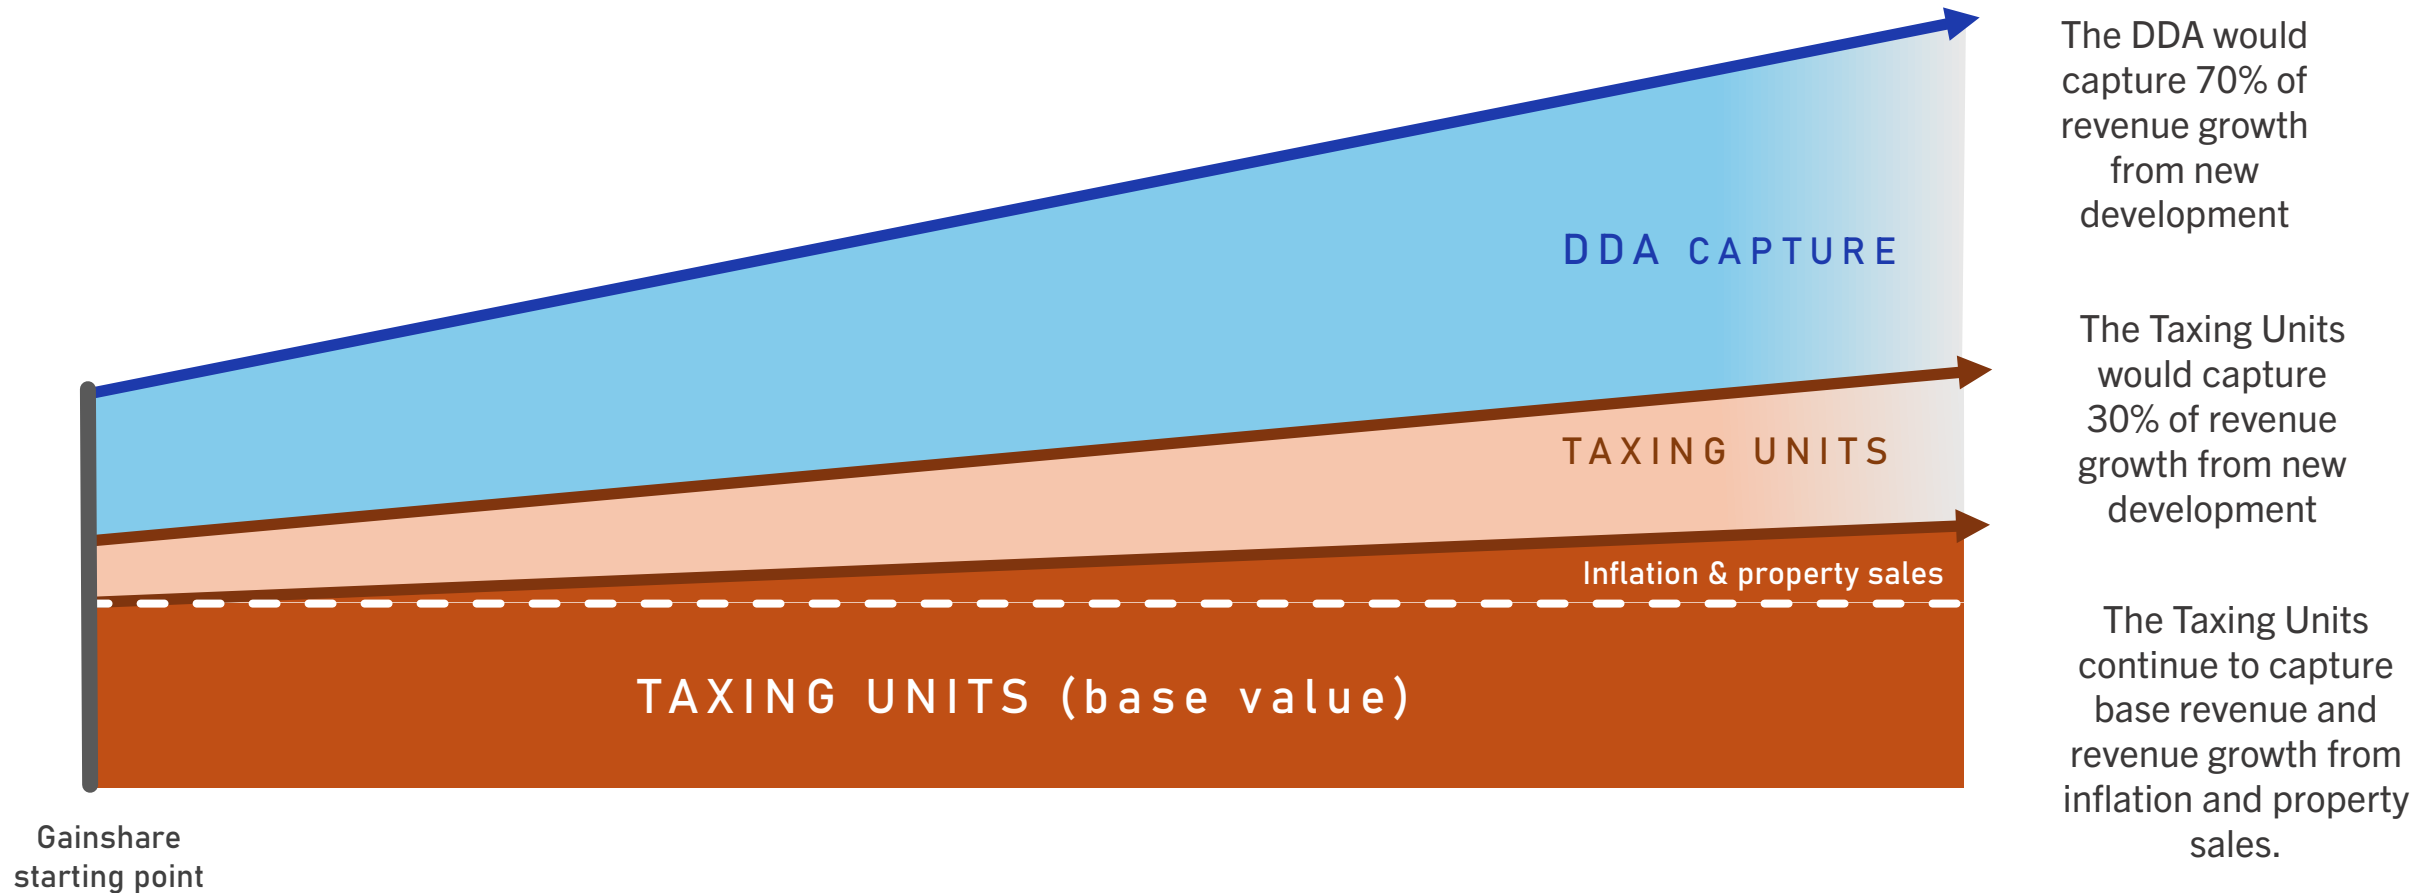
DDA CAPTURE

TAXING UNITS

Inflation & property sales

TAXING UNITS (base value)

Gainshare starting point

The DDA would capture 70% of revenue growth from new development

The Taxing Units would capture 30% of revenue growth from new development

The Taxing Units continue to capture base revenue and revenue growth from inflation and property sales.